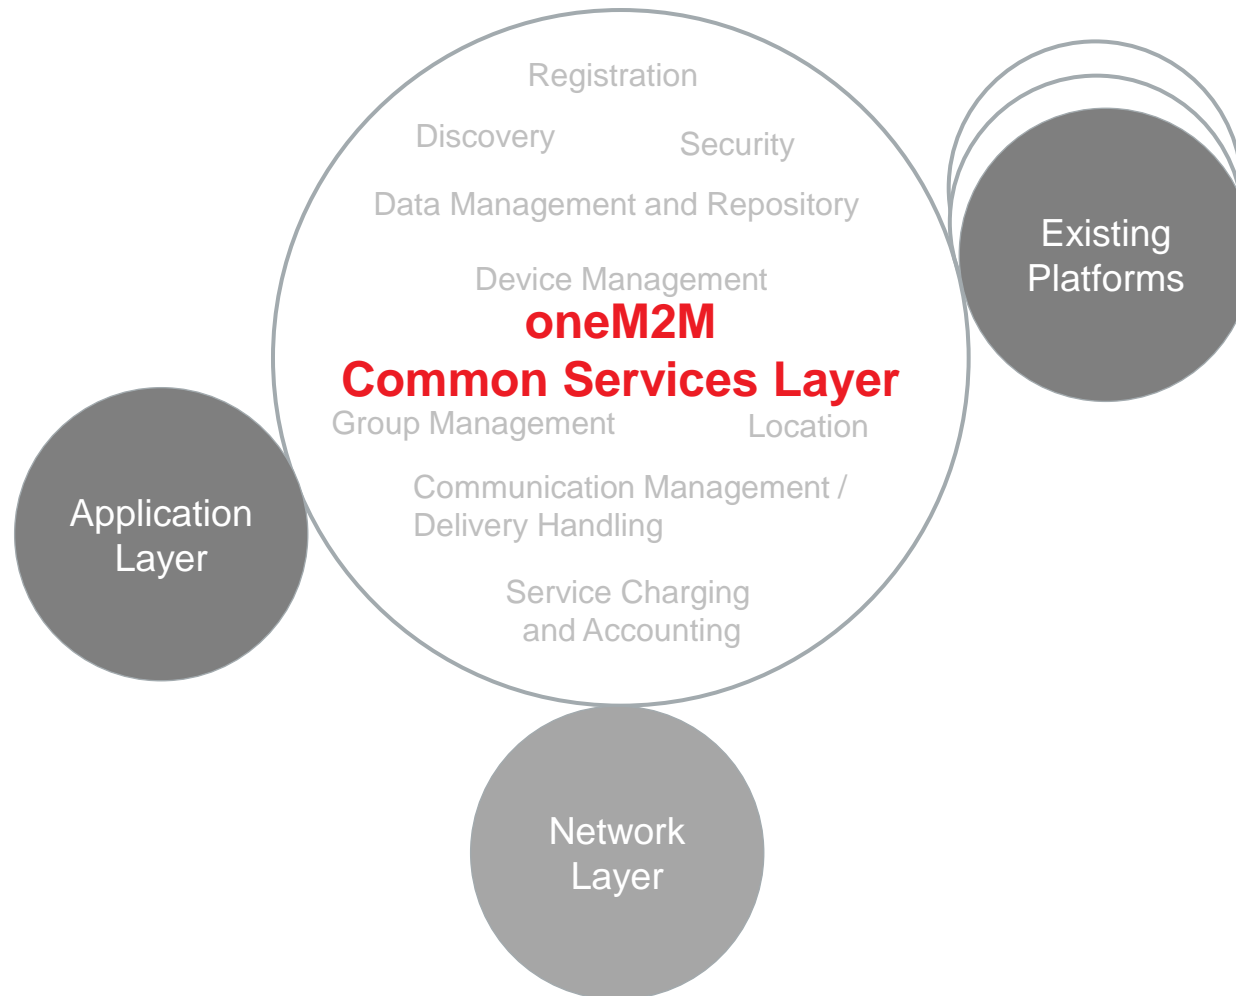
Registration

Discovery

Security

Data Management and Repository

Device Management

oneM2M
Common Services Layer

Group Management

Location

Communication Management / Delivery Handling

Service Charging and Accounting

Existing Platforms

Application Layer

Network Layer